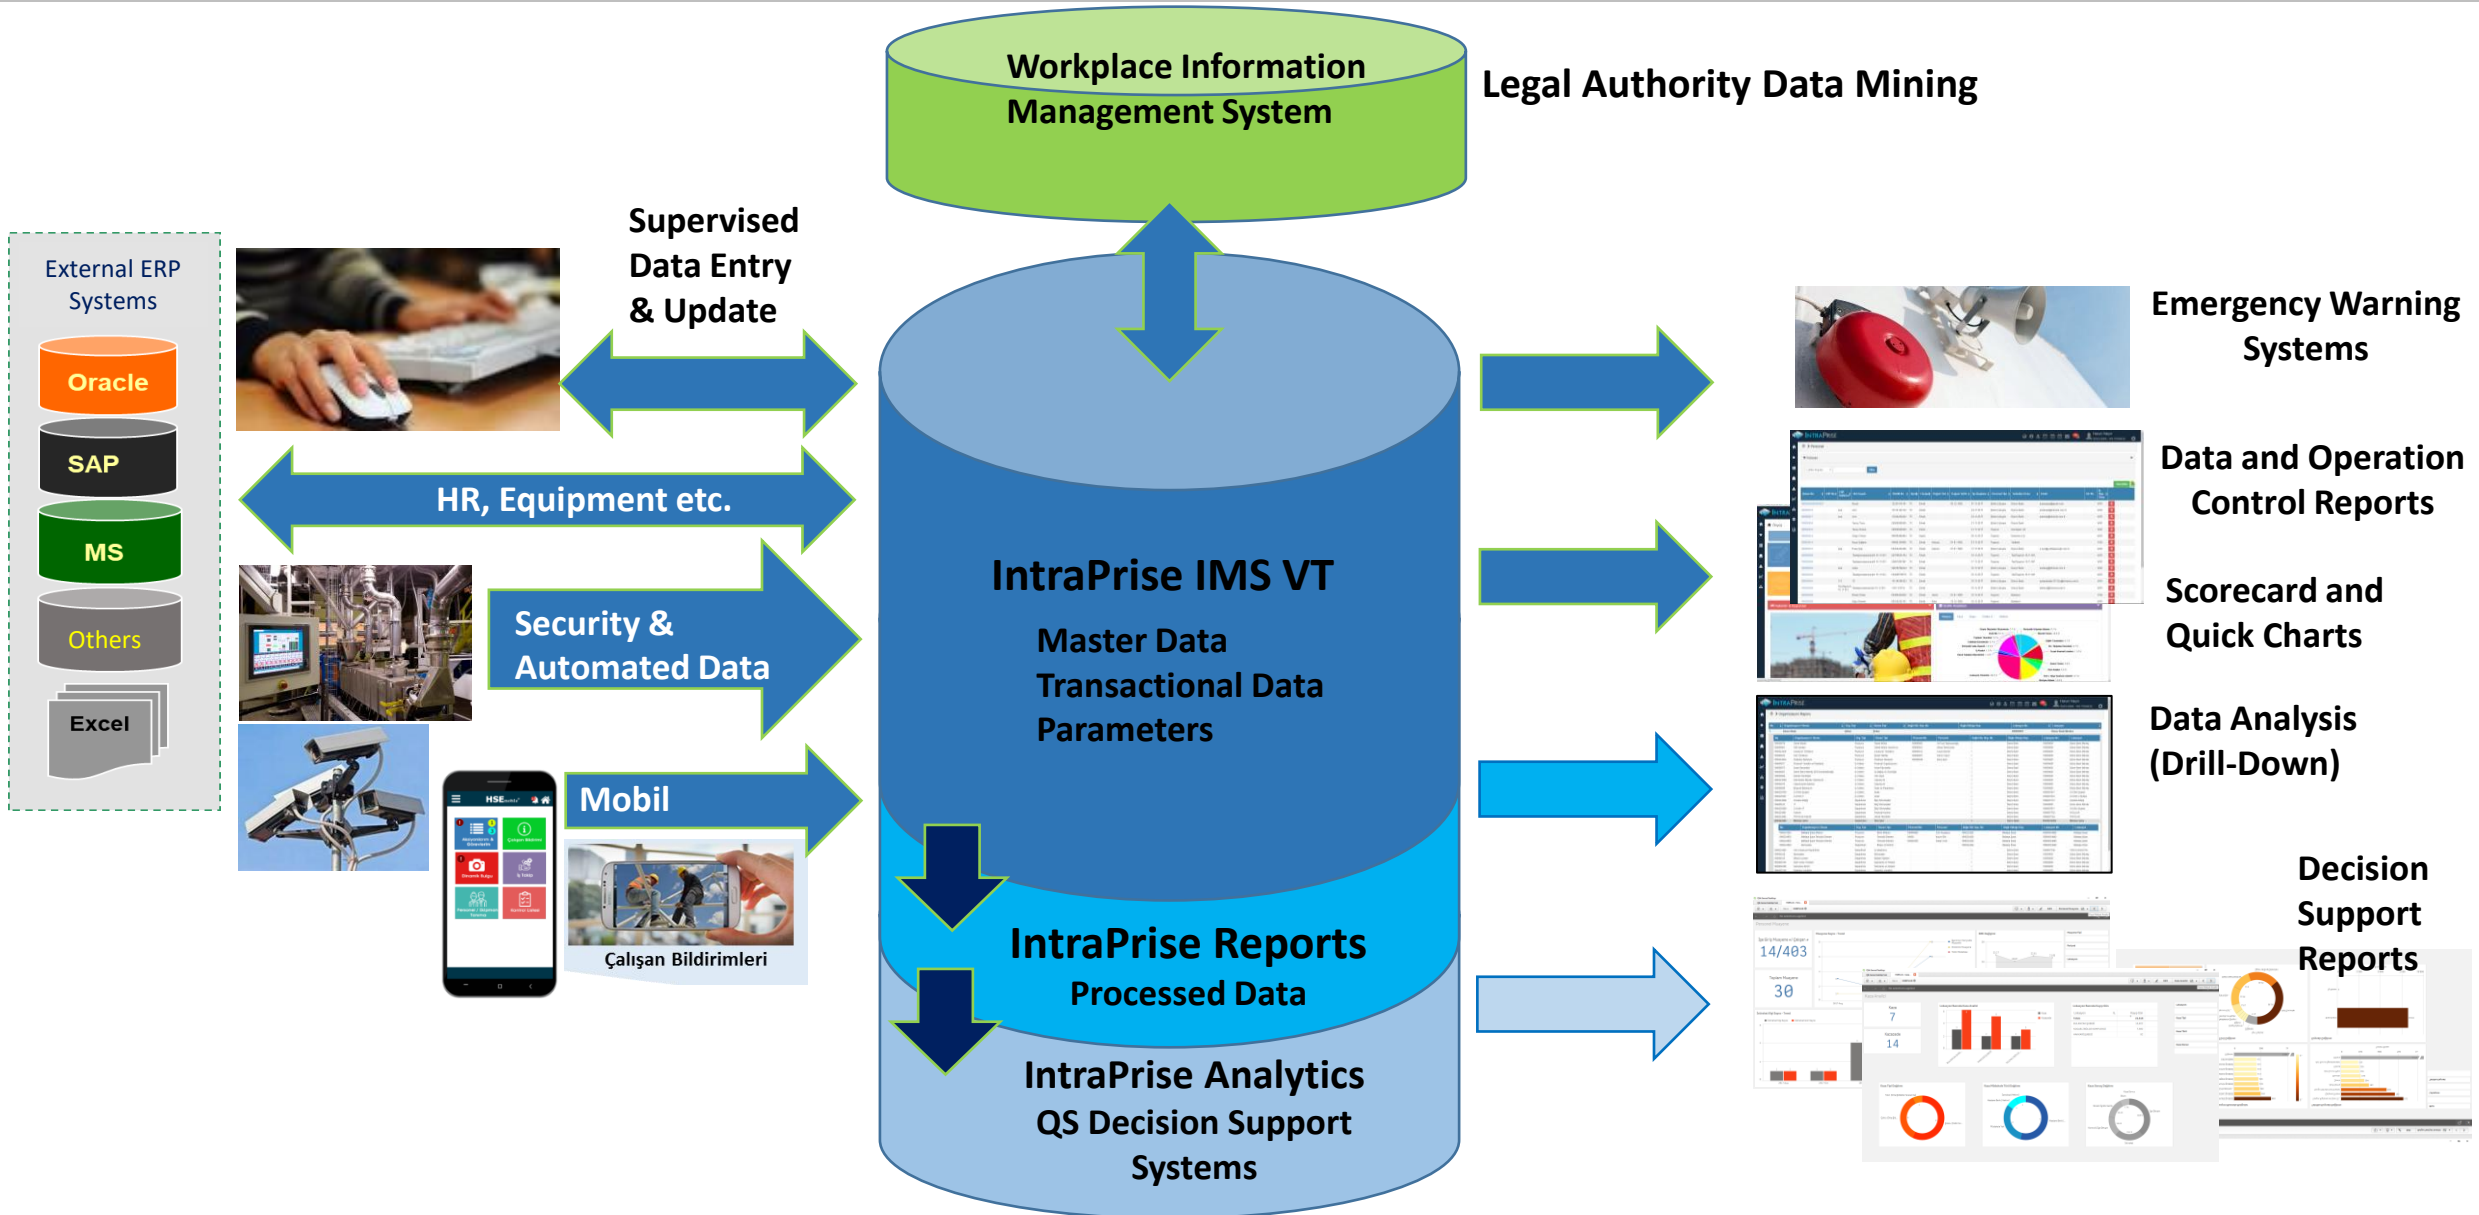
Workplace Information Management System

Legal Authority Data Mining

External ERP Systems

Oracle

SAP

MS

Others

Excel

Supervised Data Entry & Update

HR, Equipment etc.

Security & Automated Data

Mobil

Çalışan Bildirimleri

IntraPrise IMS VT

Master Data
Transactional Data
Parameters

IntraPrise Reports
Processed Data

IntraPrise Analytics
QS Decision Support Systems

Emergency Warning Systems

Data and Operation Control Reports

Scorecard and Quick Charts

Data Analysis (Drill-Down)

Decision Support Reports

14/403

30

7

14